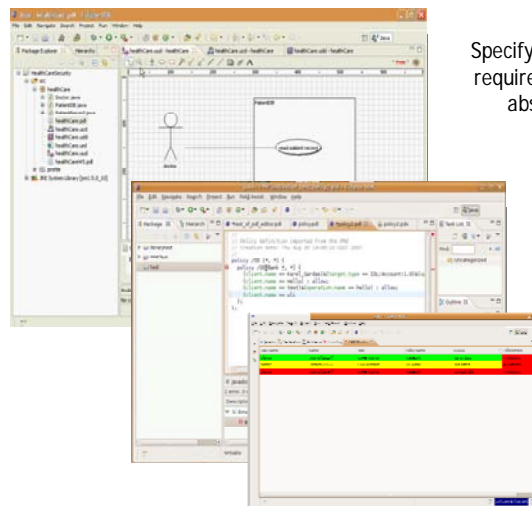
Specify
require
abs

File Edit Navigate Search Project Run Window Help

Package Explorer
Hierarchy
healthCare.uml - healthCare
healthCare.uxd - healthCare
healthCare

HealthCareSecurity
src
healthCare
Doctor.java
PatientDB.java
healthCare.pdl
healthCare.ucd
healthCare.uml
healthCare.uxd
healthCareV1.pdl
JRE System Library

Java

PatientDB
doctor
read patient record

File Edit Navigate Search Project Run Window Help
Package
Hierarch
policy.pdl
Text List
Outline

policy JSD (*, *) {
policy JSD (*, *) {
$client.name == hello : allow;
$client.name == text :
$client.name == uls
}

Uncategorized